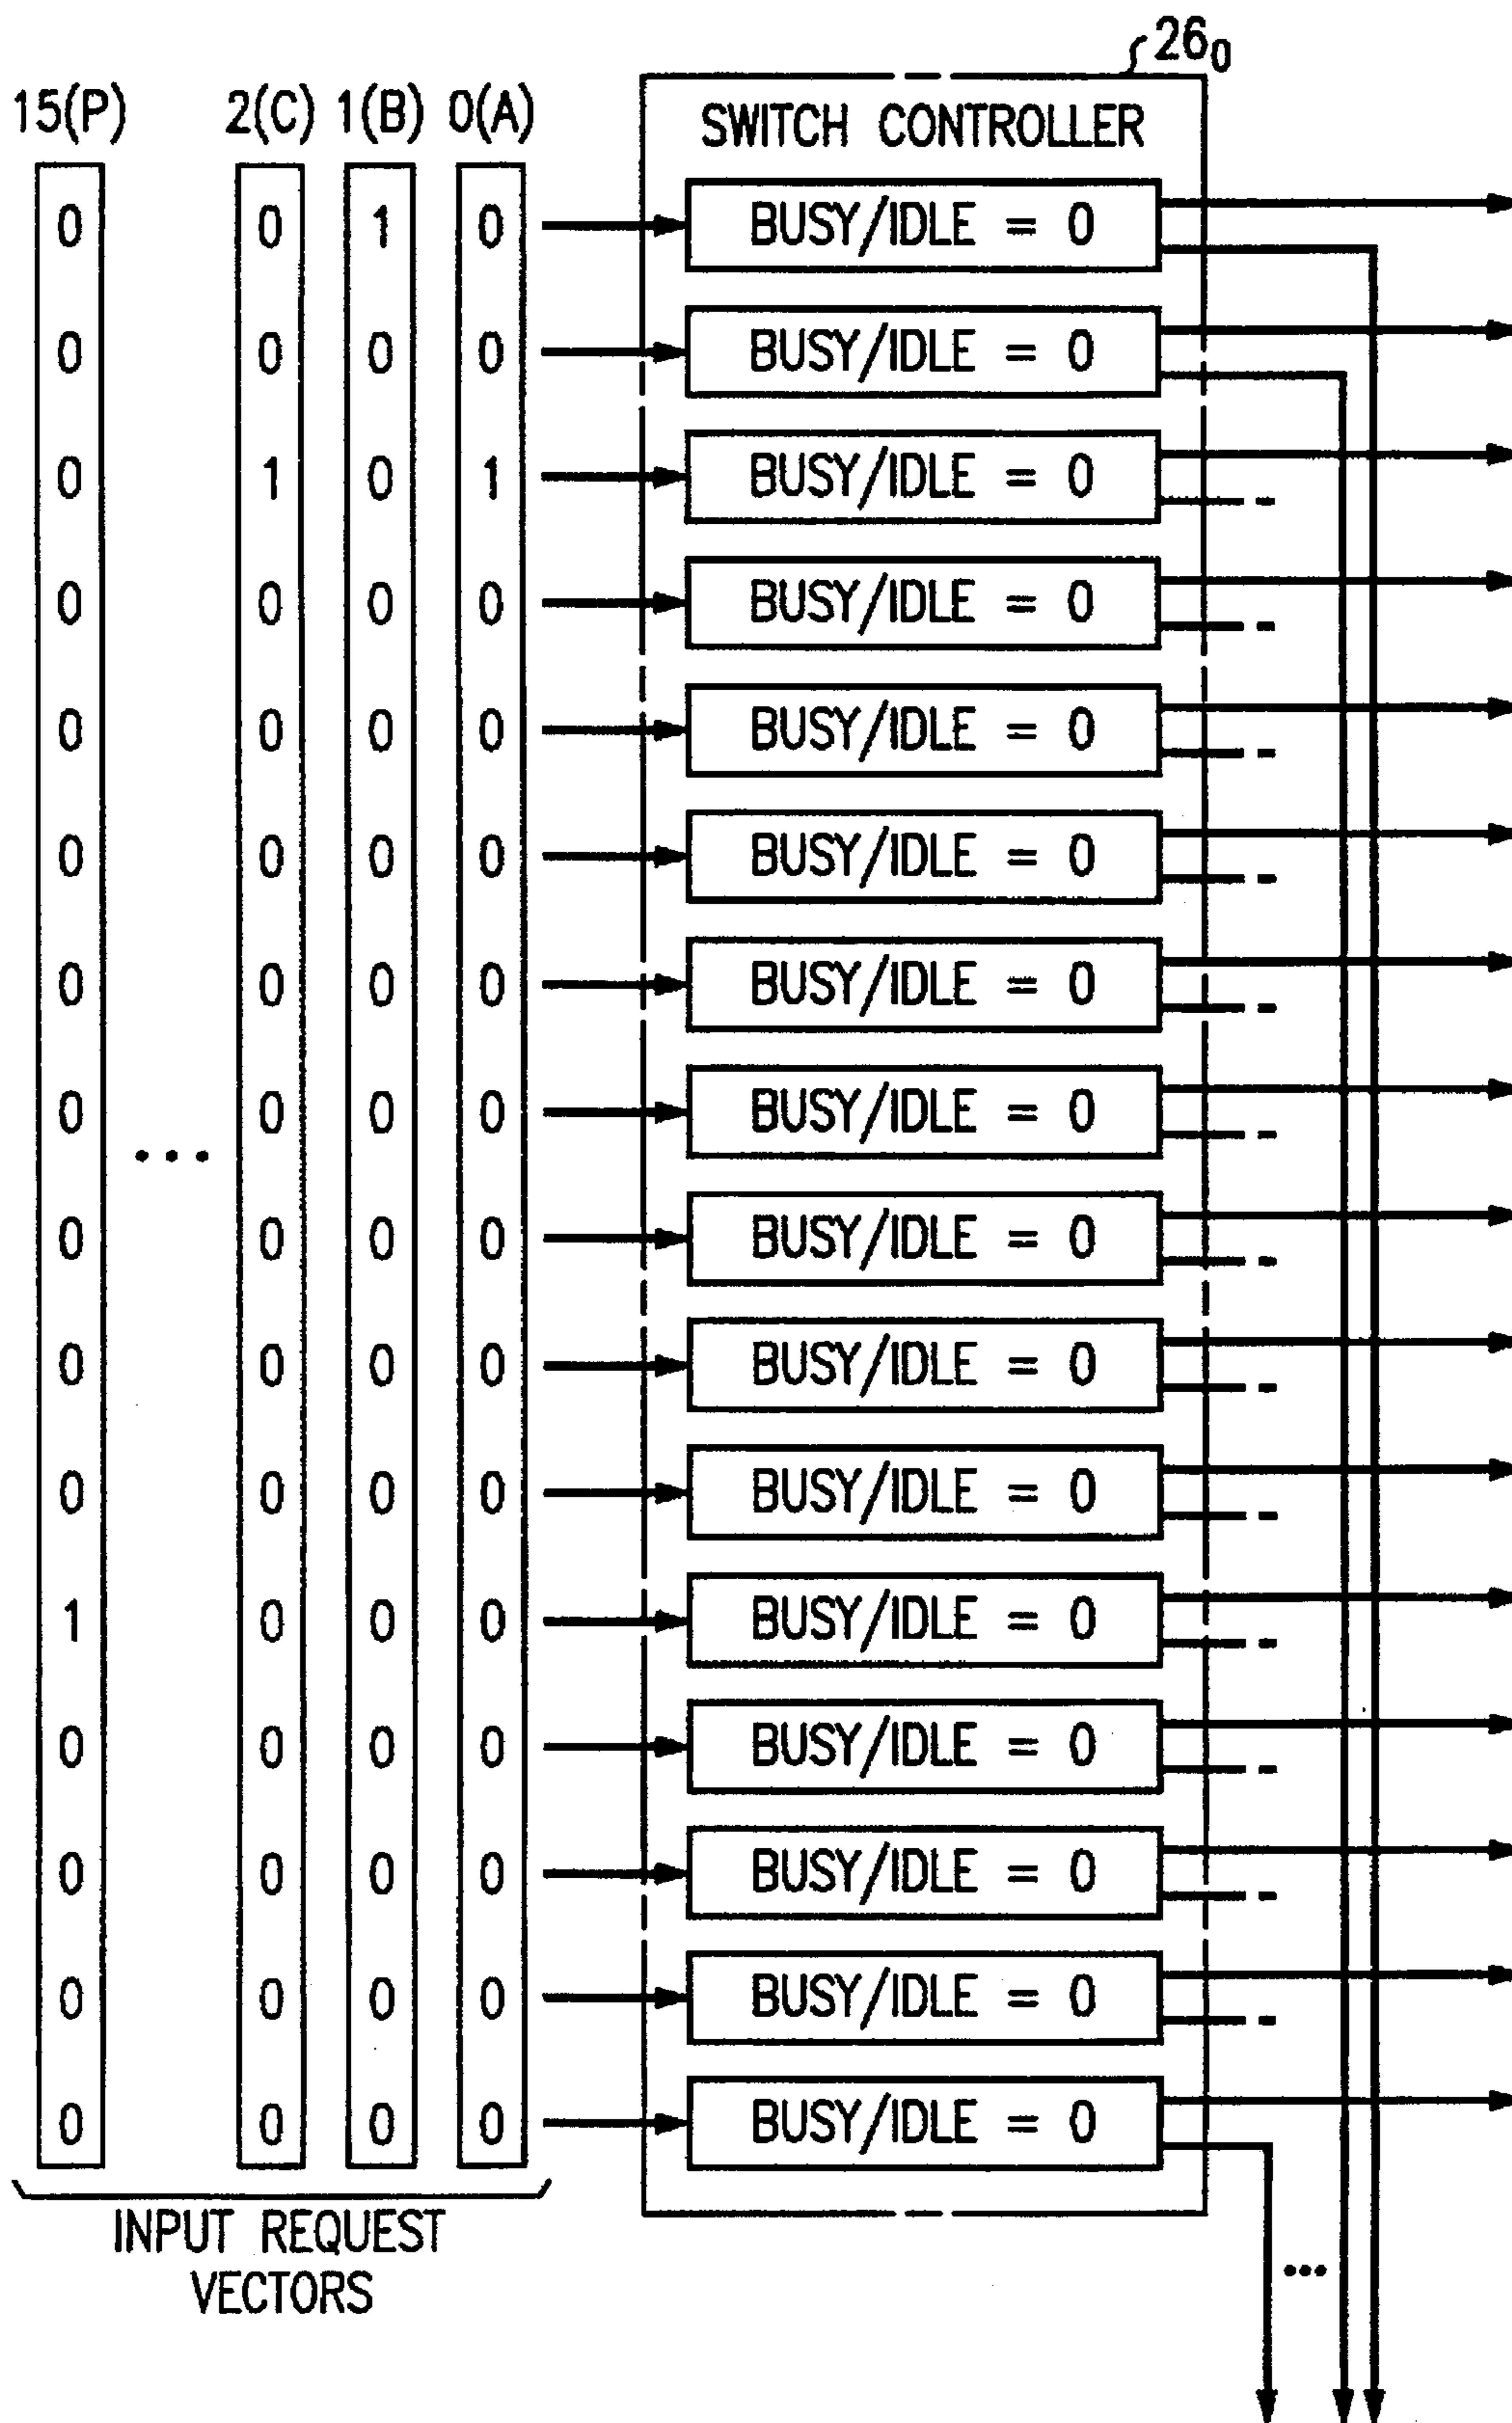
$26_0$

15(P) 2(C) 1(B) 0(A)

SWITCH CONTROLLER

| 15(P) | | 2(C) | 1(B) | 0(A) |
|---|---|---|---|---|
| 0 | | 0 | 1 | 0 |
| 0 | | 0 | 0 | 0 |
| 0 | | 1 | 0 | 1 |
| 0 | | 0 | 0 | 0 |
| 0 | | 0 | 0 | 0 |
| 0 | | 0 | 0 | 0 |
| 0 | | 0 | 0 | 0 |
| 0 | ... | 0 | 0 | 0 |
| 0 | | 0 | 0 | 0 |
| 0 | | 0 | 0 | 0 |
| 0 | | 0 | 0 | 0 |
| 1 | | 0 | 0 | 0 |
| 0 | | 0 | 0 | 0 |
| 0 | | 0 | 0 | 0 |
| 0 | | 0 | 0 | 0 |
| 0 | | 0 | 0 | 0 |

BUSY/IDLE = 0
BUSY/IDLE = 0
BUSY/IDLE = 0
BUSY/IDLE = 0
BUSY/IDLE = 0
BUSY/IDLE = 0
BUSY/IDLE = 0
BUSY/IDLE = 0
BUSY/IDLE = 0
BUSY/IDLE = 0
BUSY/IDLE = 0
BUSY/IDLE = 0
BUSY/IDLE = 0
BUSY/IDLE = 0
BUSY/IDLE = 0
BUSY/IDLE = 0

INPUT REQUEST VECTORS

...